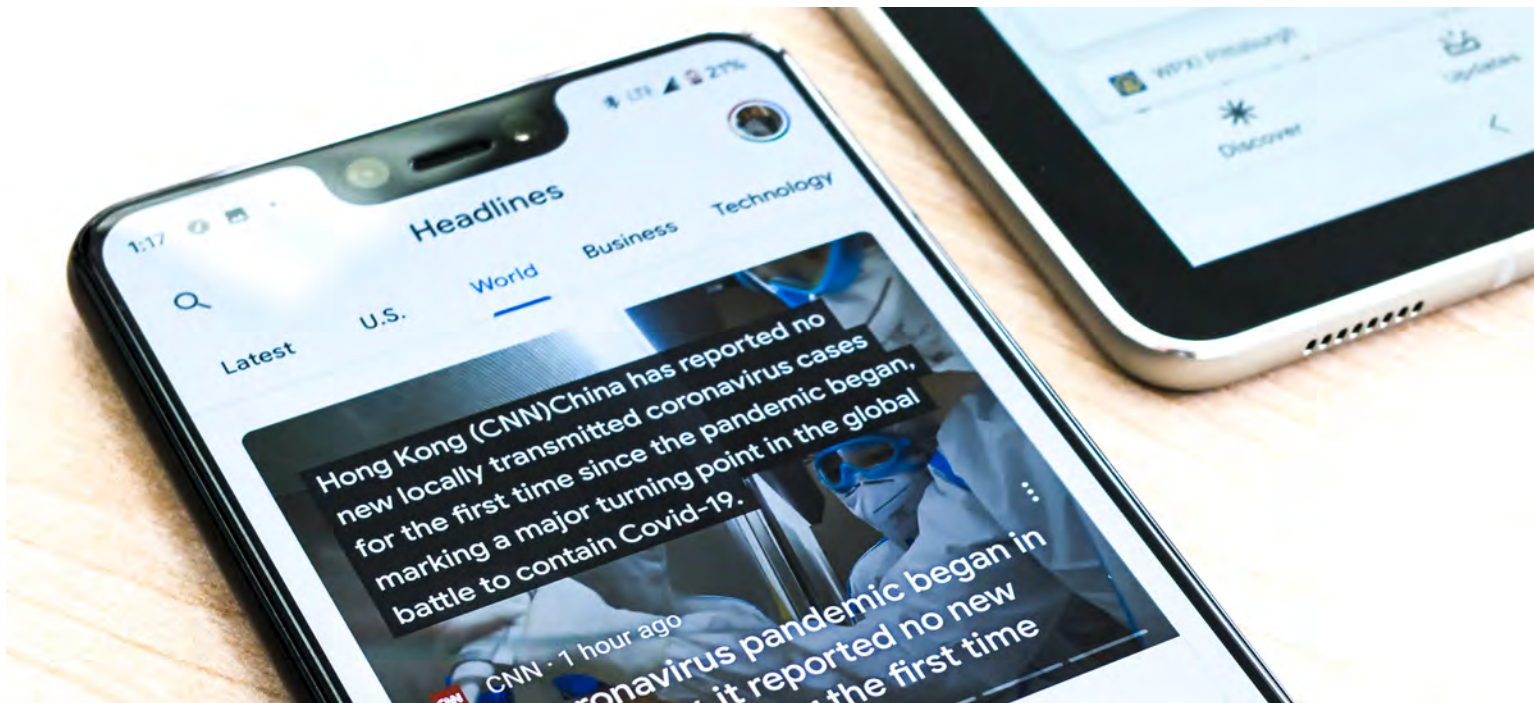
WPXI Pittsburgh

Updates

Discover

1:17

LTE 27%

Headlines

Latest

U.S.

World

Business

Technology

Hong Kong (CNN)China has reported no new locally transmitted coronavirus cases for the first time since the pandemic began, marking a major turning point in the global battle to contain Covid-19.

CNN · 1 hour ago

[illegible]ronavirus pandemic began in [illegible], it reported no new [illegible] the first time